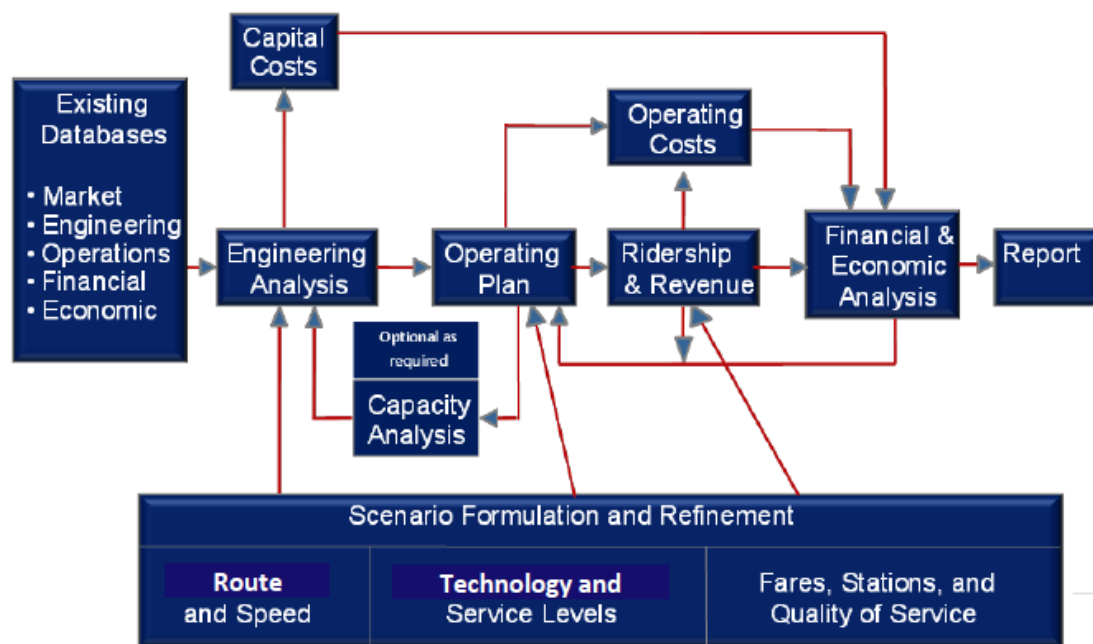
Capital Costs

Existing Databases

• Market
• Engineering
• Operations
• Financial
• Economic

Operating Costs

Engineering Analysis

Operating Plan

Ridership & Revenue

Financial & Economic Analysis

Report

Optional as required

Capacity Analysis

Scenario Formulation and Refinement

Route and Speed

Technology and Service Levels

Fares, Stations, and Quality of Service